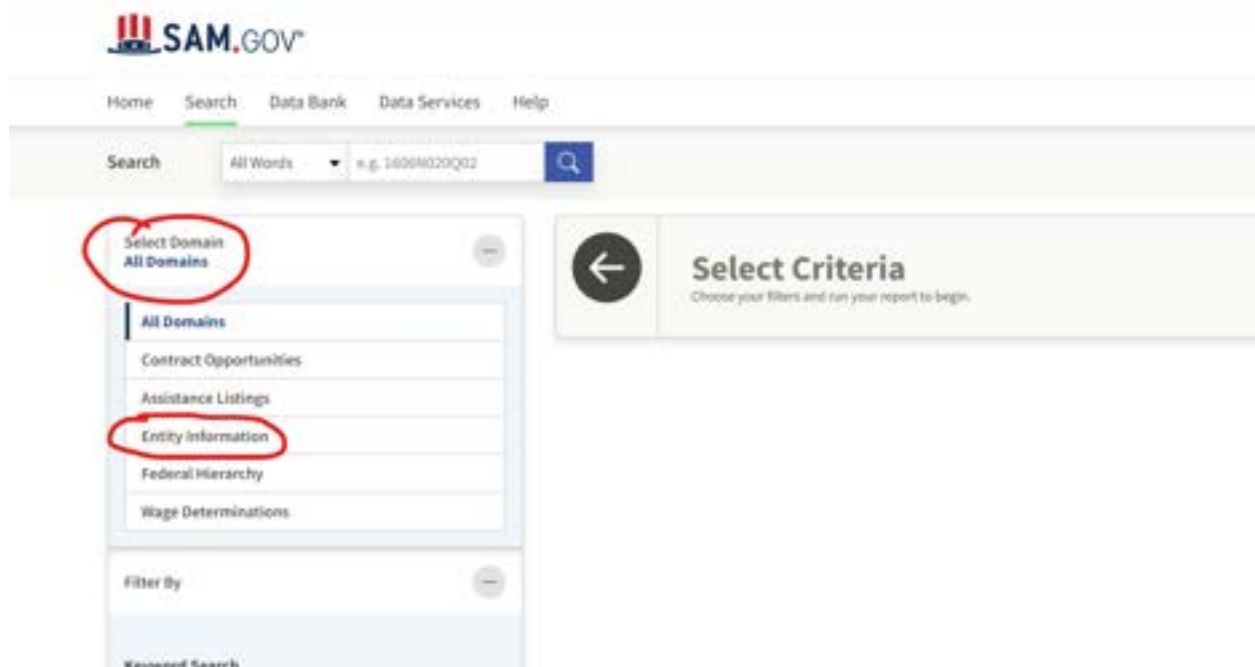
SAM.GOV

Home Search Data Bank Data Services Help

Search All Words e.g. 1606N020Q02

Select Domain
All Domains

All Domains
Contract Opportunities
Assistance Listings
Entity Information
Federal Hierarchy
Wage Determinations

Filter By

Keyword Search

Select Criteria
Choose your filters and run your report to begin.